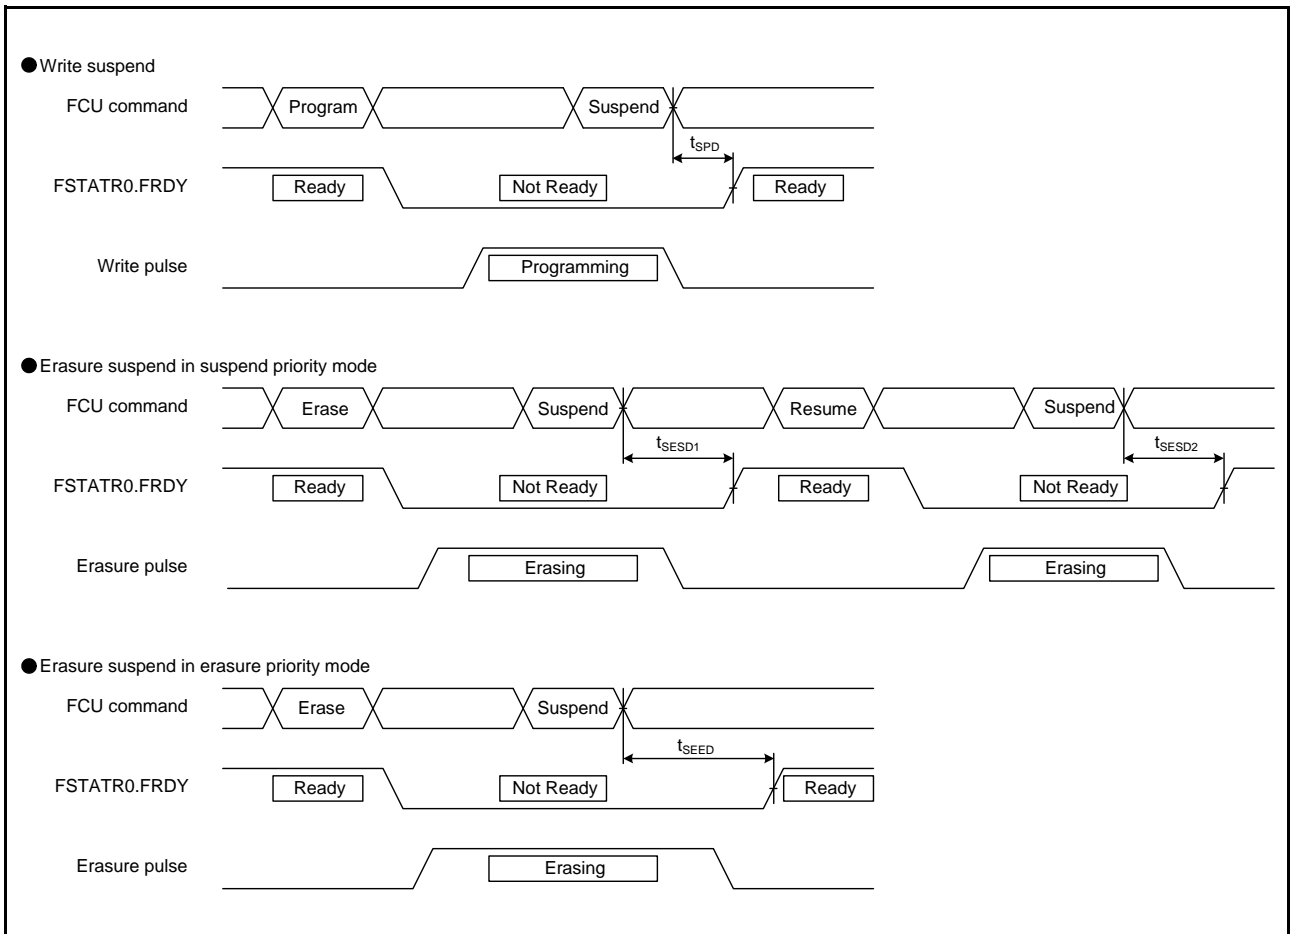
Write suspend

FCU command
Program
Suspend
$t_{SPD}$
FSTATR0.FRDY
Ready
Not Ready
Ready
Write pulse
Programming

Erasure suspend in suspend priority mode

FCU command
Erase
Suspend
Resume
Suspend
$t_{SESD1}$
$t_{SESD2}$
FSTATR0.FRDY
Ready
Not Ready
Ready
Not Ready
Erasure pulse
Erasing
Erasing

Erasure suspend in erasure priority mode

FCU command
Erase
Suspend
$t_{SEED}$
FSTATR0.FRDY
Ready
Not Ready
Ready
Erasure pulse
Erasing